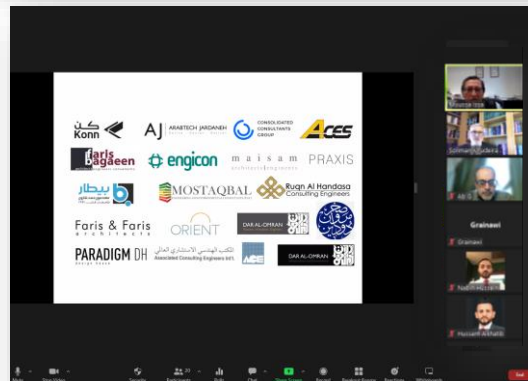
كنن Konn

AJ ARABTECH JARDANEH

CONSOLIDATED CONSULTANTS GROUP

ACES

faris bageen

engicon

maisam architects & engineers

PRAXIS

بيطار

MOSTAQBAL

Ruqn Al Handasa Consulting Engineers

Faris & Faris architects

ORIENT

DAR AL-OMRAN

PARADIGM DH design house

المكتب الهندسي الاستشاري العالمي Associated Consulting Engineers ACE

ACE

DAR AL-OMRAN

Moataz Issa

Salman

Grainawi

Grainawi

Nadim

Hussam Alkhatib

Mute

Stop Video

Security

Participants 20

Polls

Chat

Share Screen

Record

Breakout Rooms

Reactions

Whiteboards

End